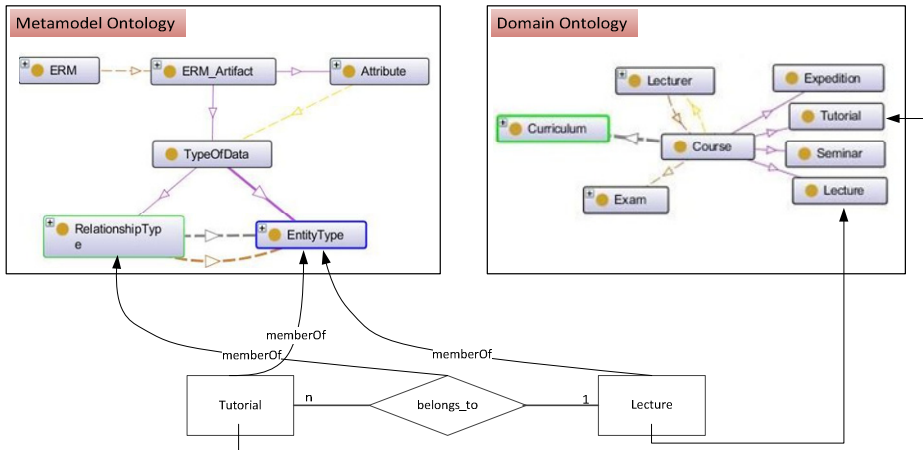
Metamodel Ontology

ERM

ERM_Artifact

Attribute

TypeOfData

RelationshipType

EntityType

Domain Ontology

Lecturer

Expedition

Curriculum

Tutorial

Course

Seminar

Lecture

Exam

memberOf

memberOf

memberOf

Tutorial

n

belongs_to

1

Lecture